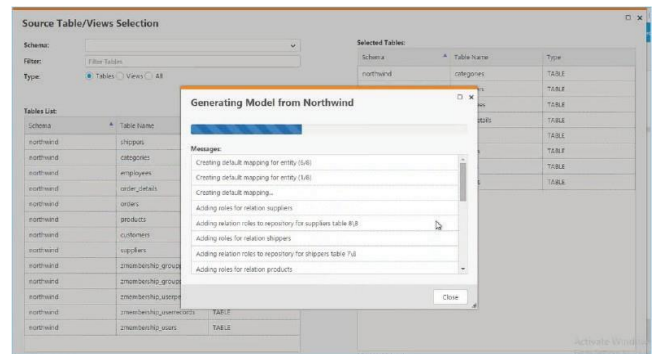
Source Table/Views Selection

Schema:

Filter: Filter Tables

Type: Tables Views All

Tables List:

| Schema | Table Name | |
|---|---|---|
| northwind | shippers | |
| northwind | categories | |
| northwind | employees | |
| northwind | order_details | |
| northwind | orders | |
| northwind | products | |
| northwind | customers | |
| northwind | suppliers | |
| northwind | zmembership_groups | |
| northwind | zmembership_groups | |
| northwind | zmembership_userp | |
| northwind | zmembership_userrecords | TABLE |
| northwind | zmembership_users | TABLE |

Selected Tables:

| Schema | Table Name | Type |
|---|---|---|
| northwind | categories | TABLE |
| | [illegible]s | TABLE |
| | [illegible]s | TABLE |
| | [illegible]tails | TABLE |
| | | TABLE |
| | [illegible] | TABLE |
| | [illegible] | TABLE |
| | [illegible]s | TABLE |

Generating Model from Northwind

Messages:

Creating default mapping for entity (6/8)
Creating default mapping for entity (7/8)
Creating default mapping...
Adding roles for relation suppliers
Adding relation roles to repository for suppliers table 8/8
Adding roles for relation shippers
Adding relation roles to repository for shippers table 7/8
Adding roles for relation products

Close

Activate Windows